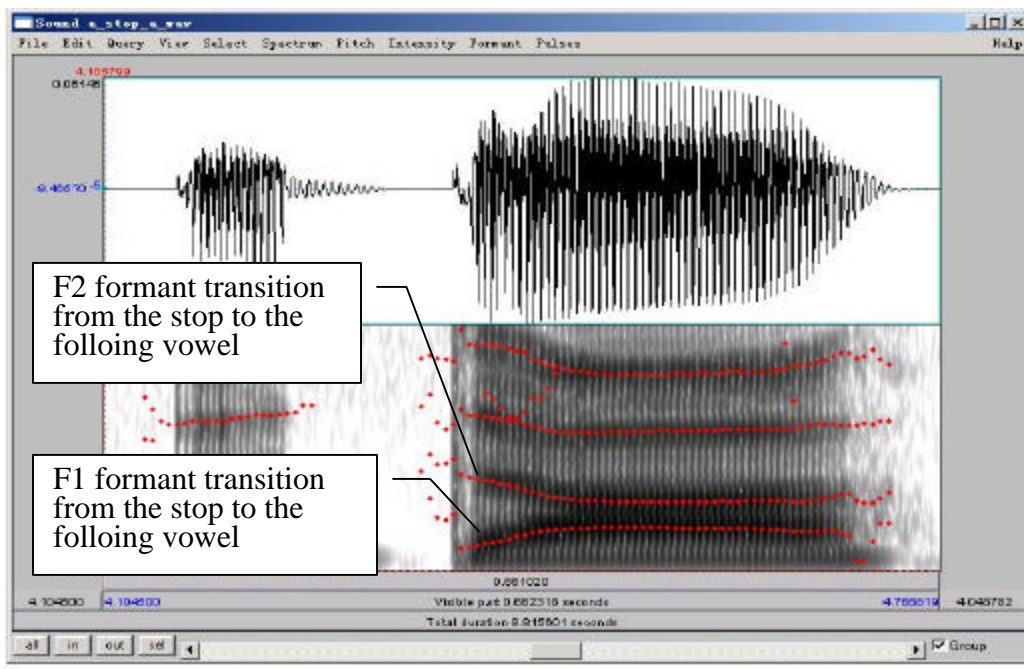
Sound a_stop_a_wav

File Edit Query View Select Spectrum Pitch Intensity Formant Pulses Help

4.105799
0.08148
9.4667e-5

F2 formant transition from the stop to the folloing vowel

F1 formant transition from the stop to the folloing vowel

0.661020
4.104500 4.104500 Visible part 0.662318 seconds 4.766819 4.948782
Total duration 0.915501 seconds

all in out sel Group